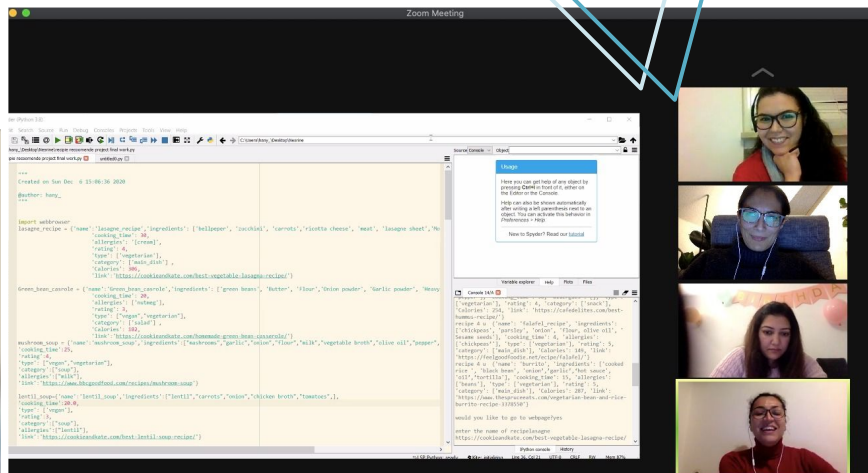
Zoom Meeting

der (Python 3.8)

File Search Source Run Debug Consoles Projects Tools View Help

C:\Users\hany_\Desktop\beeline

hany_\Desktop\beeline\recipe recomende project final work.py

pe recomende project final work.py untitled0.py

"""
Created on Sun Dec 6 23:06:36 2020

@author: hany_
"""

import webbrowser
lasagne_recipe = {'name':'lasagne_recipe','ingredients': ['bellpeper', 'zucchini', 'carrots','ricotta cheese', 'meat', 'lasagne sheet','Mo
'cooking_time': 30,
'allergies': ['cream'],
'rating': 4,
'type': ['vegetarian'],
'category': ['main_dish'],
'Calories': 300,
'link':'https://cookieandkate.com/best-vegetable-lasagna-recipe/'}

Green_bean_casrole = {'name':'Green_bean_casrole','ingredients': ['green beans', 'Butter', 'Flour','Onion powder', 'Garlic powder', 'Heavy
'cooking_time': 20,
'allergies': ['nutmeg'],
'rating': 3,
'type': ["vegan","vegetarian"],
'category': ['salad'],
'Calories': 102,
'link':'https://cookieandkate.com/homemade-green-bean-casserole/'}
mushroom_soup = {'name':'mushroom_soup','ingredients':["mushrooms","garlic","onion","flour","milk","vegetable broth","olive oil","pepper",
'cooking_time':25,
'rating':4,
'type': ["vegan","vegetarian"],
'category':["soup"],
'allergies':["milk"],
'link':"https://www.bbcgoodfood.com/recipes/mushroom-soup"}

lentil_soup={'name':'lentil_soup','ingredients':["lentil","carrots","onion","chicken broth","tomatoes"],
'cooking_time':20.0,
'type': ["vegan"],
'rating':3,
'category':["soup"],
'allergies':["lentil"],
'link':'https://cookieandkate.com/best-lentil-soup-recipe/'}

Source Console Object

Usage

Here you can get help of any object by pressing Ctrl+I in front of it, either on the Editor or the Console.

Help can also be shown automatically after writing a left parenthesis next to an object. You can activate this behavior in Preferences > Help.

New to Spyder? Read our tutorial

Variable explorer Help Plots Files

Console 1/A

['vegetarian'], 'rating': 4, 'category': ['snack'], 'Calories': 254, 'link': 'https://cafedelites.com/best-hummus-recipe/'}
recipe 4 = {'name': 'falafel_recipe', 'ingredients': ['chickpeas', 'parsley', 'onion', 'flour, olive oil', 'Sesame seeds'], 'cooking_time': 8, 'allergies': ['chickpeas'], 'type': ['vegetarian'], 'rating': 5, 'category': ['main_dish'], 'Calories': 149, 'link': 'https://feelgoodfoodie.net/recipe/falafel/'}
recipe 4 = {'name': 'burrito', 'ingredients': ['cooked rice', 'black beans', 'onion','garlic','hot sauce', 'oil','tortilla'], 'cooking_time': 15, 'allergies': ['beans'], 'type': ['vegetarian'], 'rating': 5, 'category': ['main_dish'], 'Calories': 287, 'link': 'https://www.thespruceeats.com/vegetarian-bean-and-rice-burrito-recipe-3378550'}

would you like to go to webpage?yes

enter the name of recipelasagne
https://cookieandkate.com/best-vegetable-lasagna-recipe/

IPython console History